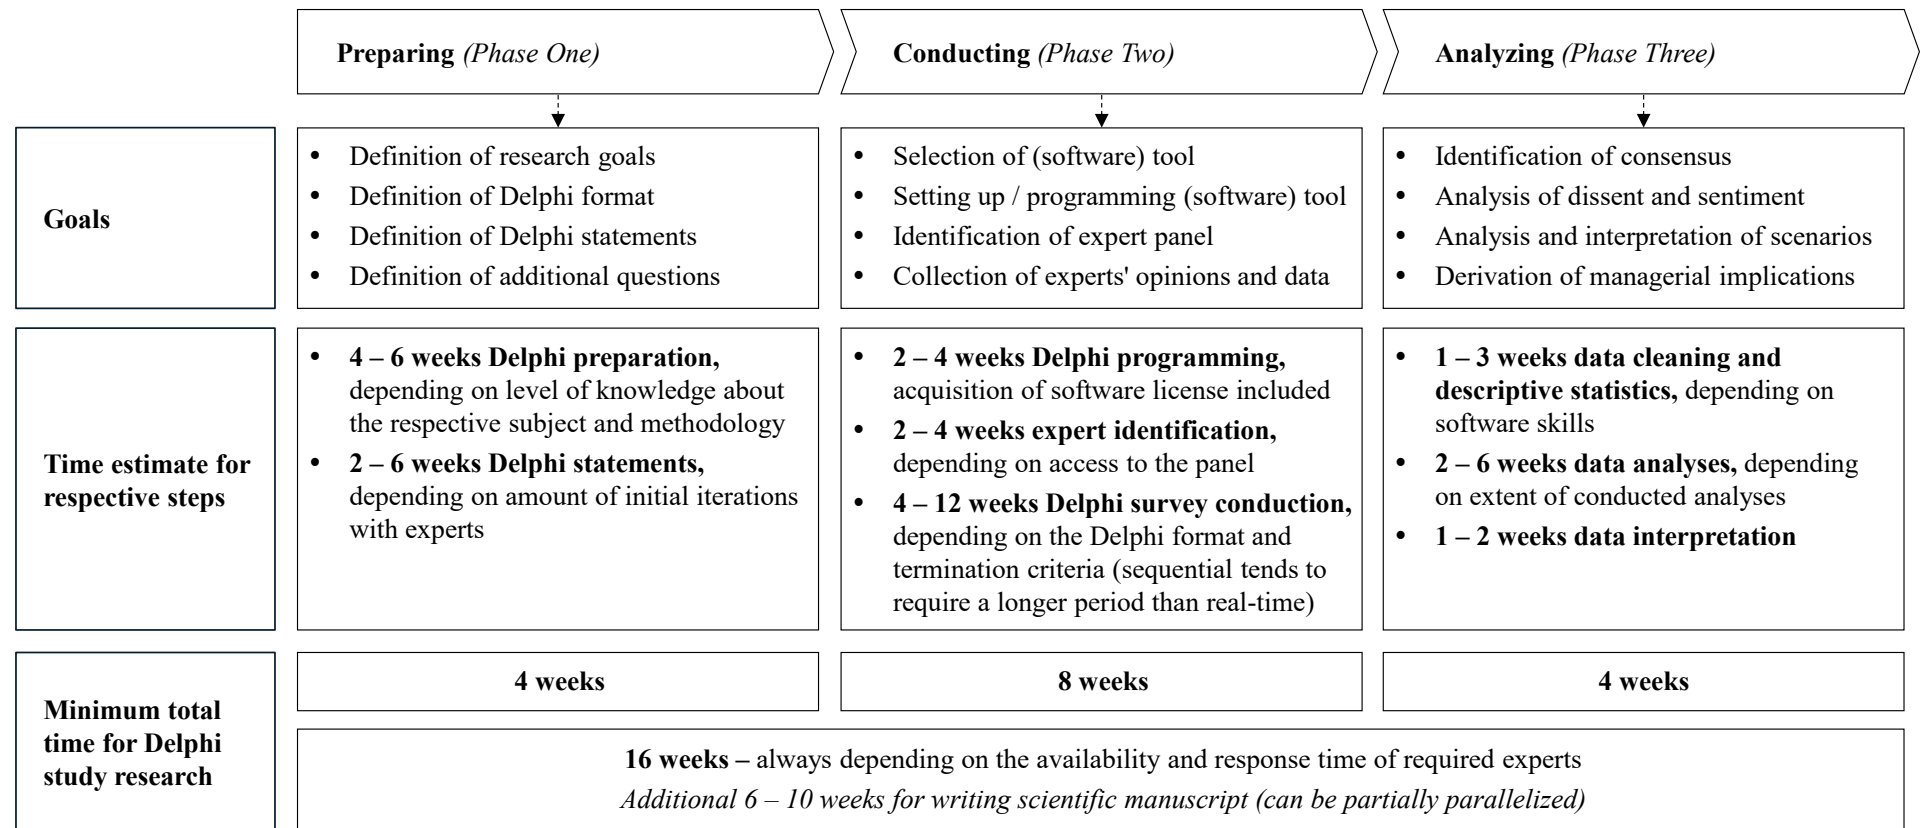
Preparing (Phase One)

Conducting (Phase Two)

Analyzing (Phase Three)

Goals

- Definition of research goals
- Definition of Delphi format
- Definition of Delphi statements
- Definition of additional questions

- Selection of (software) tool
- Setting up / programming (software) tool
- Identification of expert panel
- Collection of experts' opinions and data

- Identification of consensus
- Analysis of dissent and sentiment
- Analysis and interpretation of scenarios
- Derivation of managerial implications

Time estimate for respective steps

- 4 – 6 weeks Delphi preparation, depending on level of knowledge about the respective subject and methodology
- 2 – 6 weeks Delphi statements, depending on amount of initial iterations with experts

- 2 – 4 weeks Delphi programming, acquisition of software license included
- 2 – 4 weeks expert identification, depending on access to the panel
- 4 – 12 weeks Delphi survey conduction, depending on the Delphi format and termination criteria (sequential tends to require a longer period than real-time)

- 1 – 3 weeks data cleaning and descriptive statistics, depending on software skills
- 2 – 6 weeks data analyses, depending on extent of conducted analyses
- 1 – 2 weeks data interpretation

Minimum total time for Delphi study research

4 weeks

8 weeks

4 weeks

16 weeks – always depending on the availability and response time of required experts

Additional 6 – 10 weeks for writing scientific manuscript (can be partially parallelized)